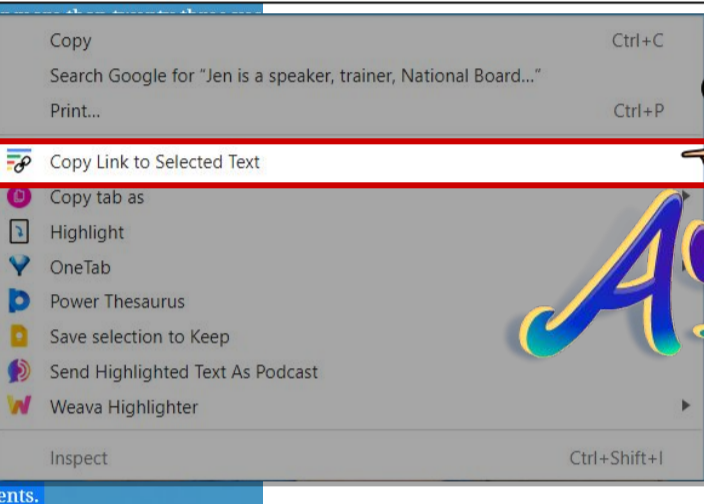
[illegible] more than twenty-three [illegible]

Copy Ctrl+C

Search Google for "Jen is a speaker, trainer, National Board..."

Print... Ctrl+P

Copy Link to Selected Text

Copy tab as

Highlight

OneTab

Power Thesaurus

Save selection to Keep

Send Highlighted Text As Podcast

Weava Highlighter

Inspect Ctrl+Shift+I

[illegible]ents.